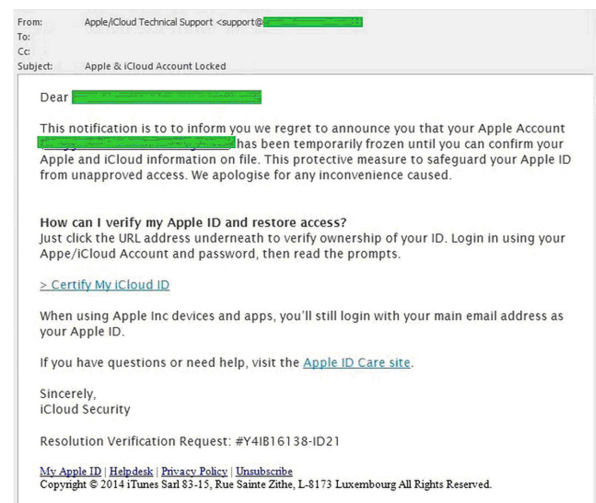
From: Apple/iCloud Technical Support <support@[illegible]
To:
Cc:
Subject: Apple & iCloud Account Locked

Dear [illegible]

This notification is to to inform you we regret to announce you that your Apple Account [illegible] has been temporarily frozen until you can confirm your Apple and iCloud information on file. This protective measure to safeguard your Apple ID from unapproved access. We apologise for any inconvenience caused.

How can I verify my Apple ID and restore access?
Just click the URL address underneath to verify ownership of your ID. Login in using your Appe/iCloud Account and password, then read the prompts.

> Certify My iCloud ID

When using Apple Inc devices and apps, you'll still login with your main email address as your Apple ID.

If you have questions or need help, visit the Apple ID Care site.

Sincerely,
iCloud Security

Resolution Verification Request: #Y4IB16138-ID21

My Apple ID | Helpdesk | Privacy Policy | Unsubscribe
Copyright © 2014 iTunes Sarl 83-15, Rue Sainte Zithe, L-8173 Luxembourg All Rights Reserved.